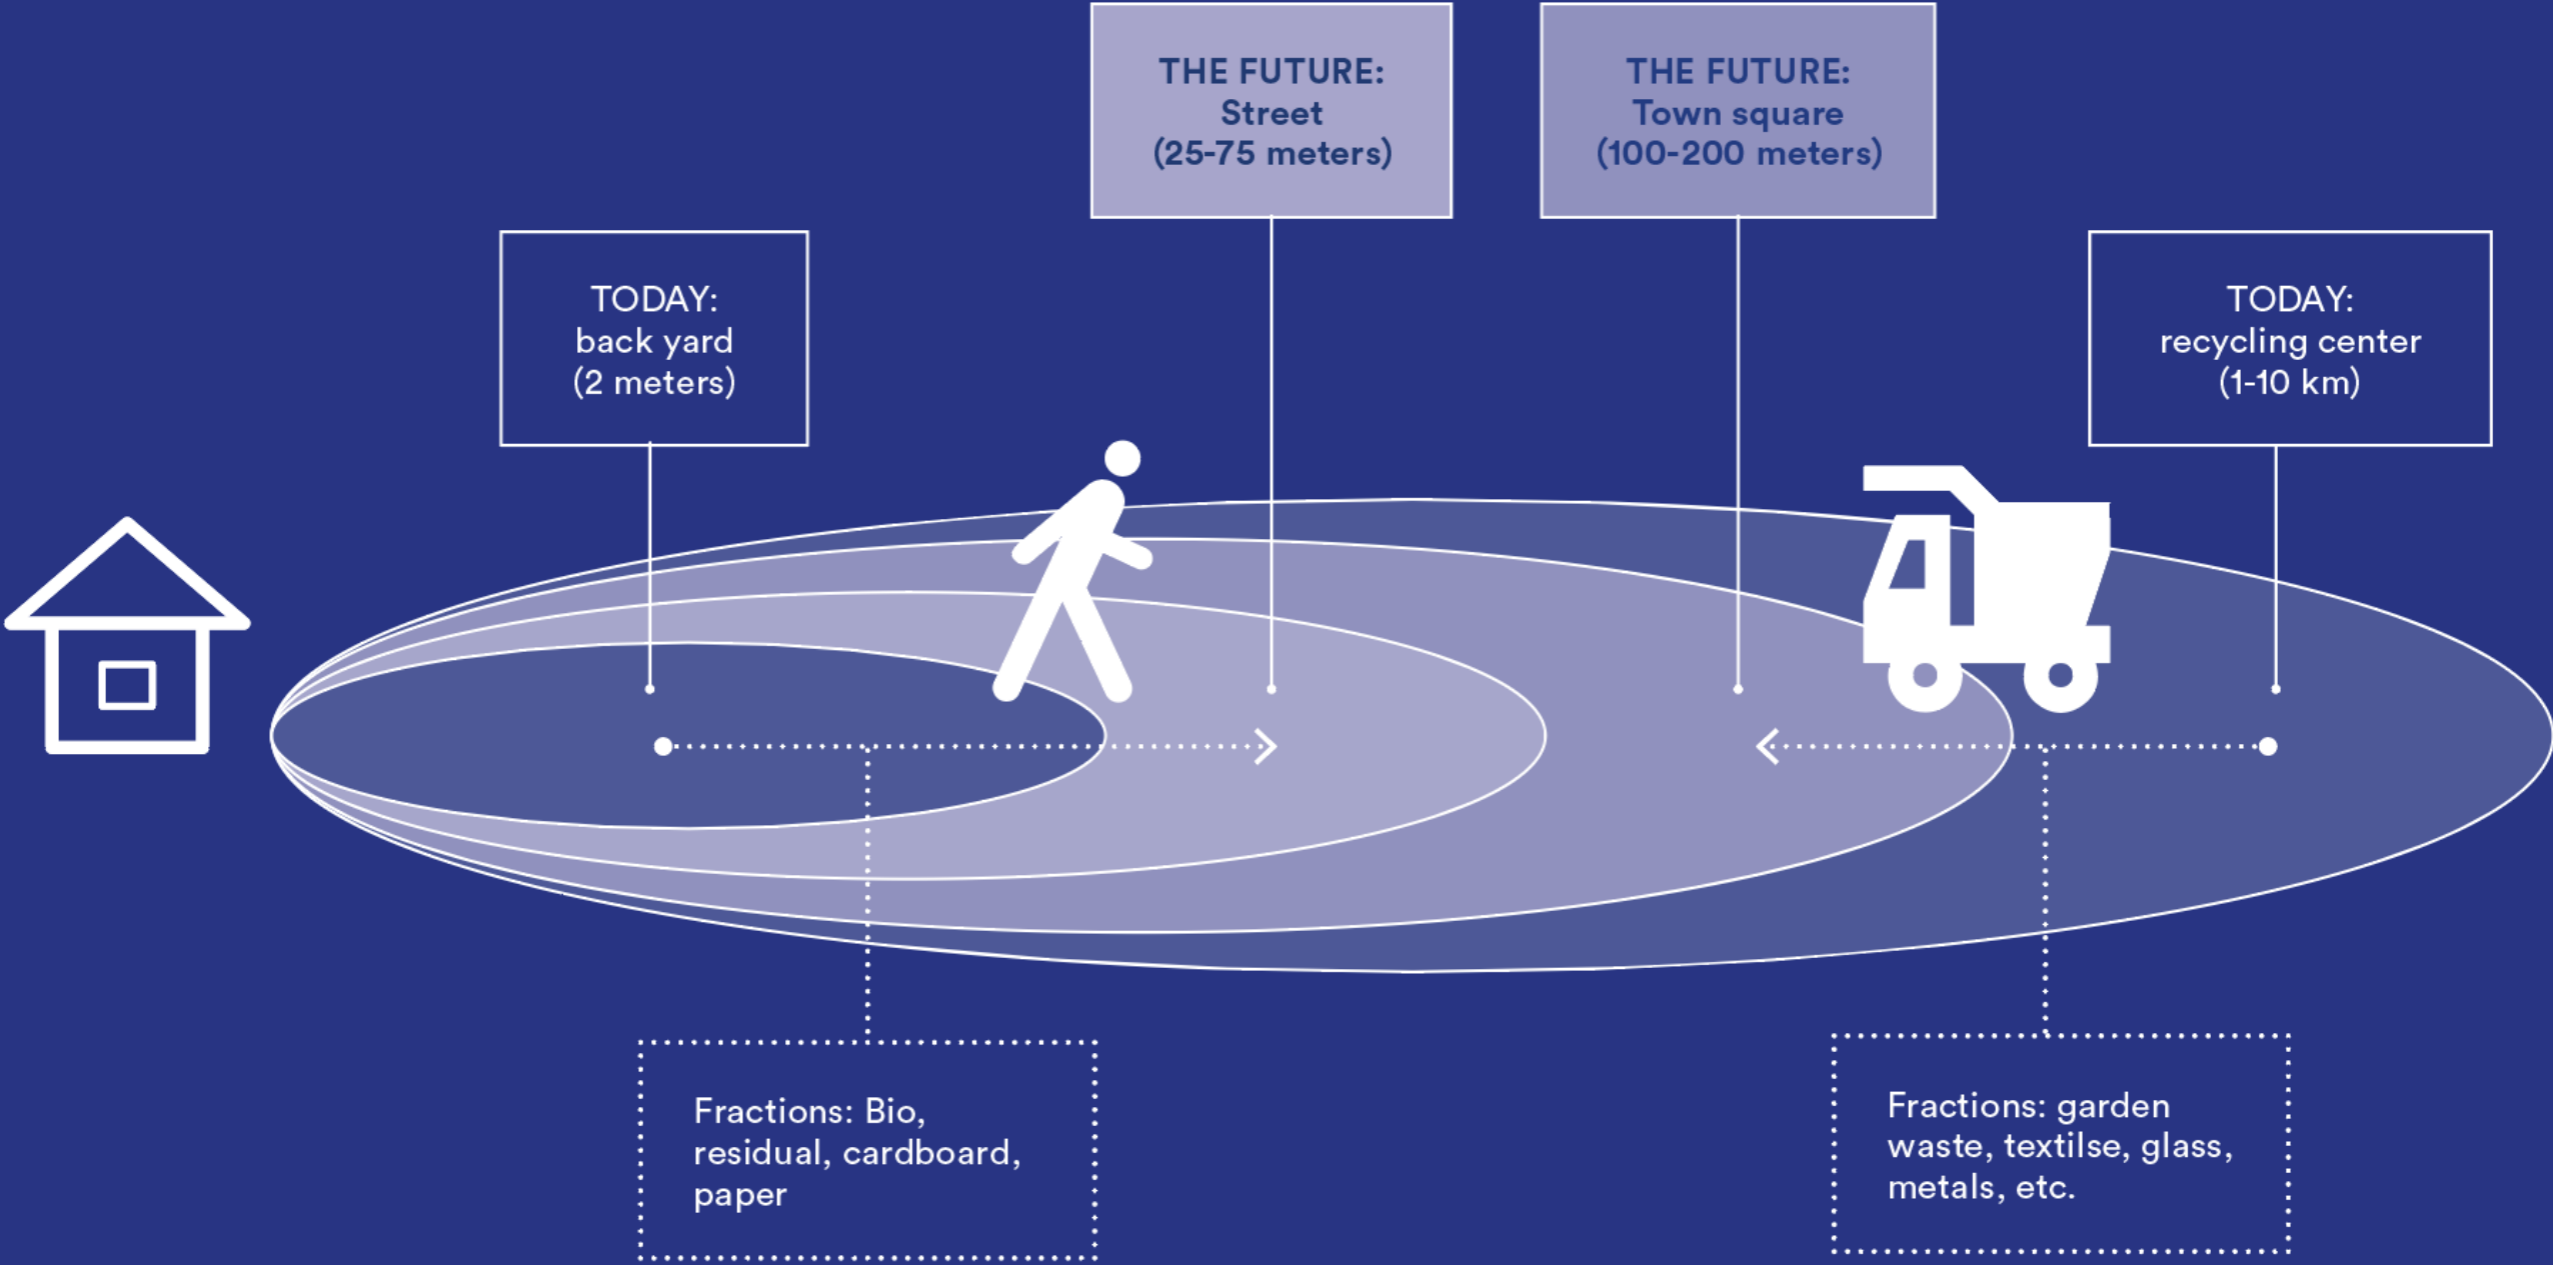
THE FUTURE:
Street
(25-75 meters)

THE FUTURE:
Town square
(100-200 meters)

TODAY:
back yard
(2 meters)

TODAY:
recycling center
(1-10 km)

Fractions: Bio, residual, cardboard, paper

Fractions: garden waste, textilse, glass, metals, etc.